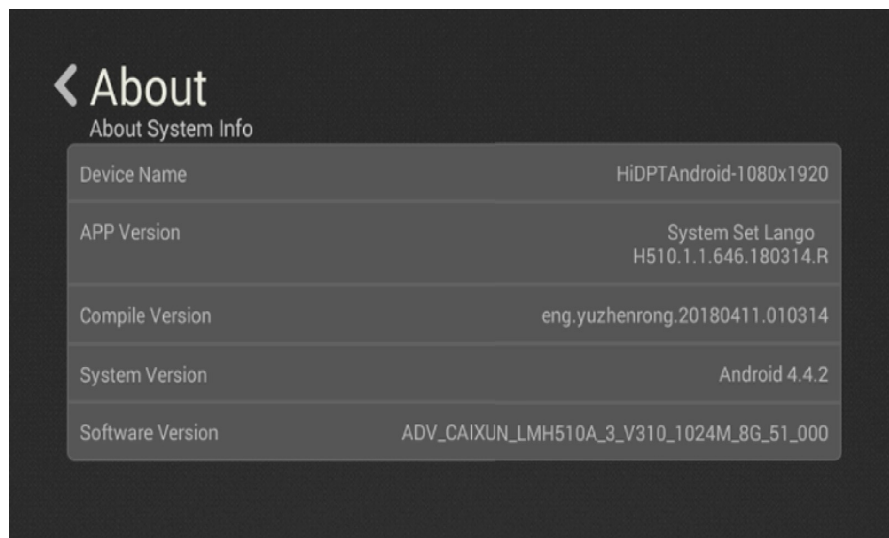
About
About System Info

| | |
|---|---|
| Device Name | HiDPTAndroid-1080x1920 |
| APP Version | System Set Lango H510.1.1.646.180314.R |
| Compile Version | eng.yuzhenrong.20180411.010314 |
| System Version | Android 4.4.2 |
| Software Version | ADV_CAIXUN_LMH510A_3_V310_1024M_8G_51_000 |